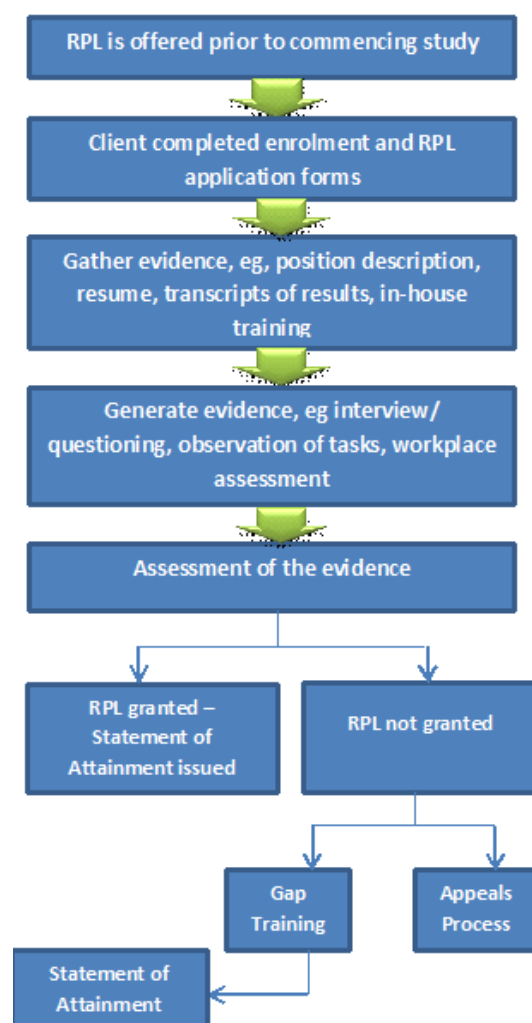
RPL is offered prior to commencing study

Client completed enrolment and RPL application forms

Gather evidence, eg, position description, resume, transcripts of results, in-house training

Generate evidence, eg interview/ questioning, observation of tasks, workplace assessment

Assessment of the evidence

RPL granted – Statement of Attainment issued

RPL not granted

Gap Training

Appeals Process

Statement of Attainment